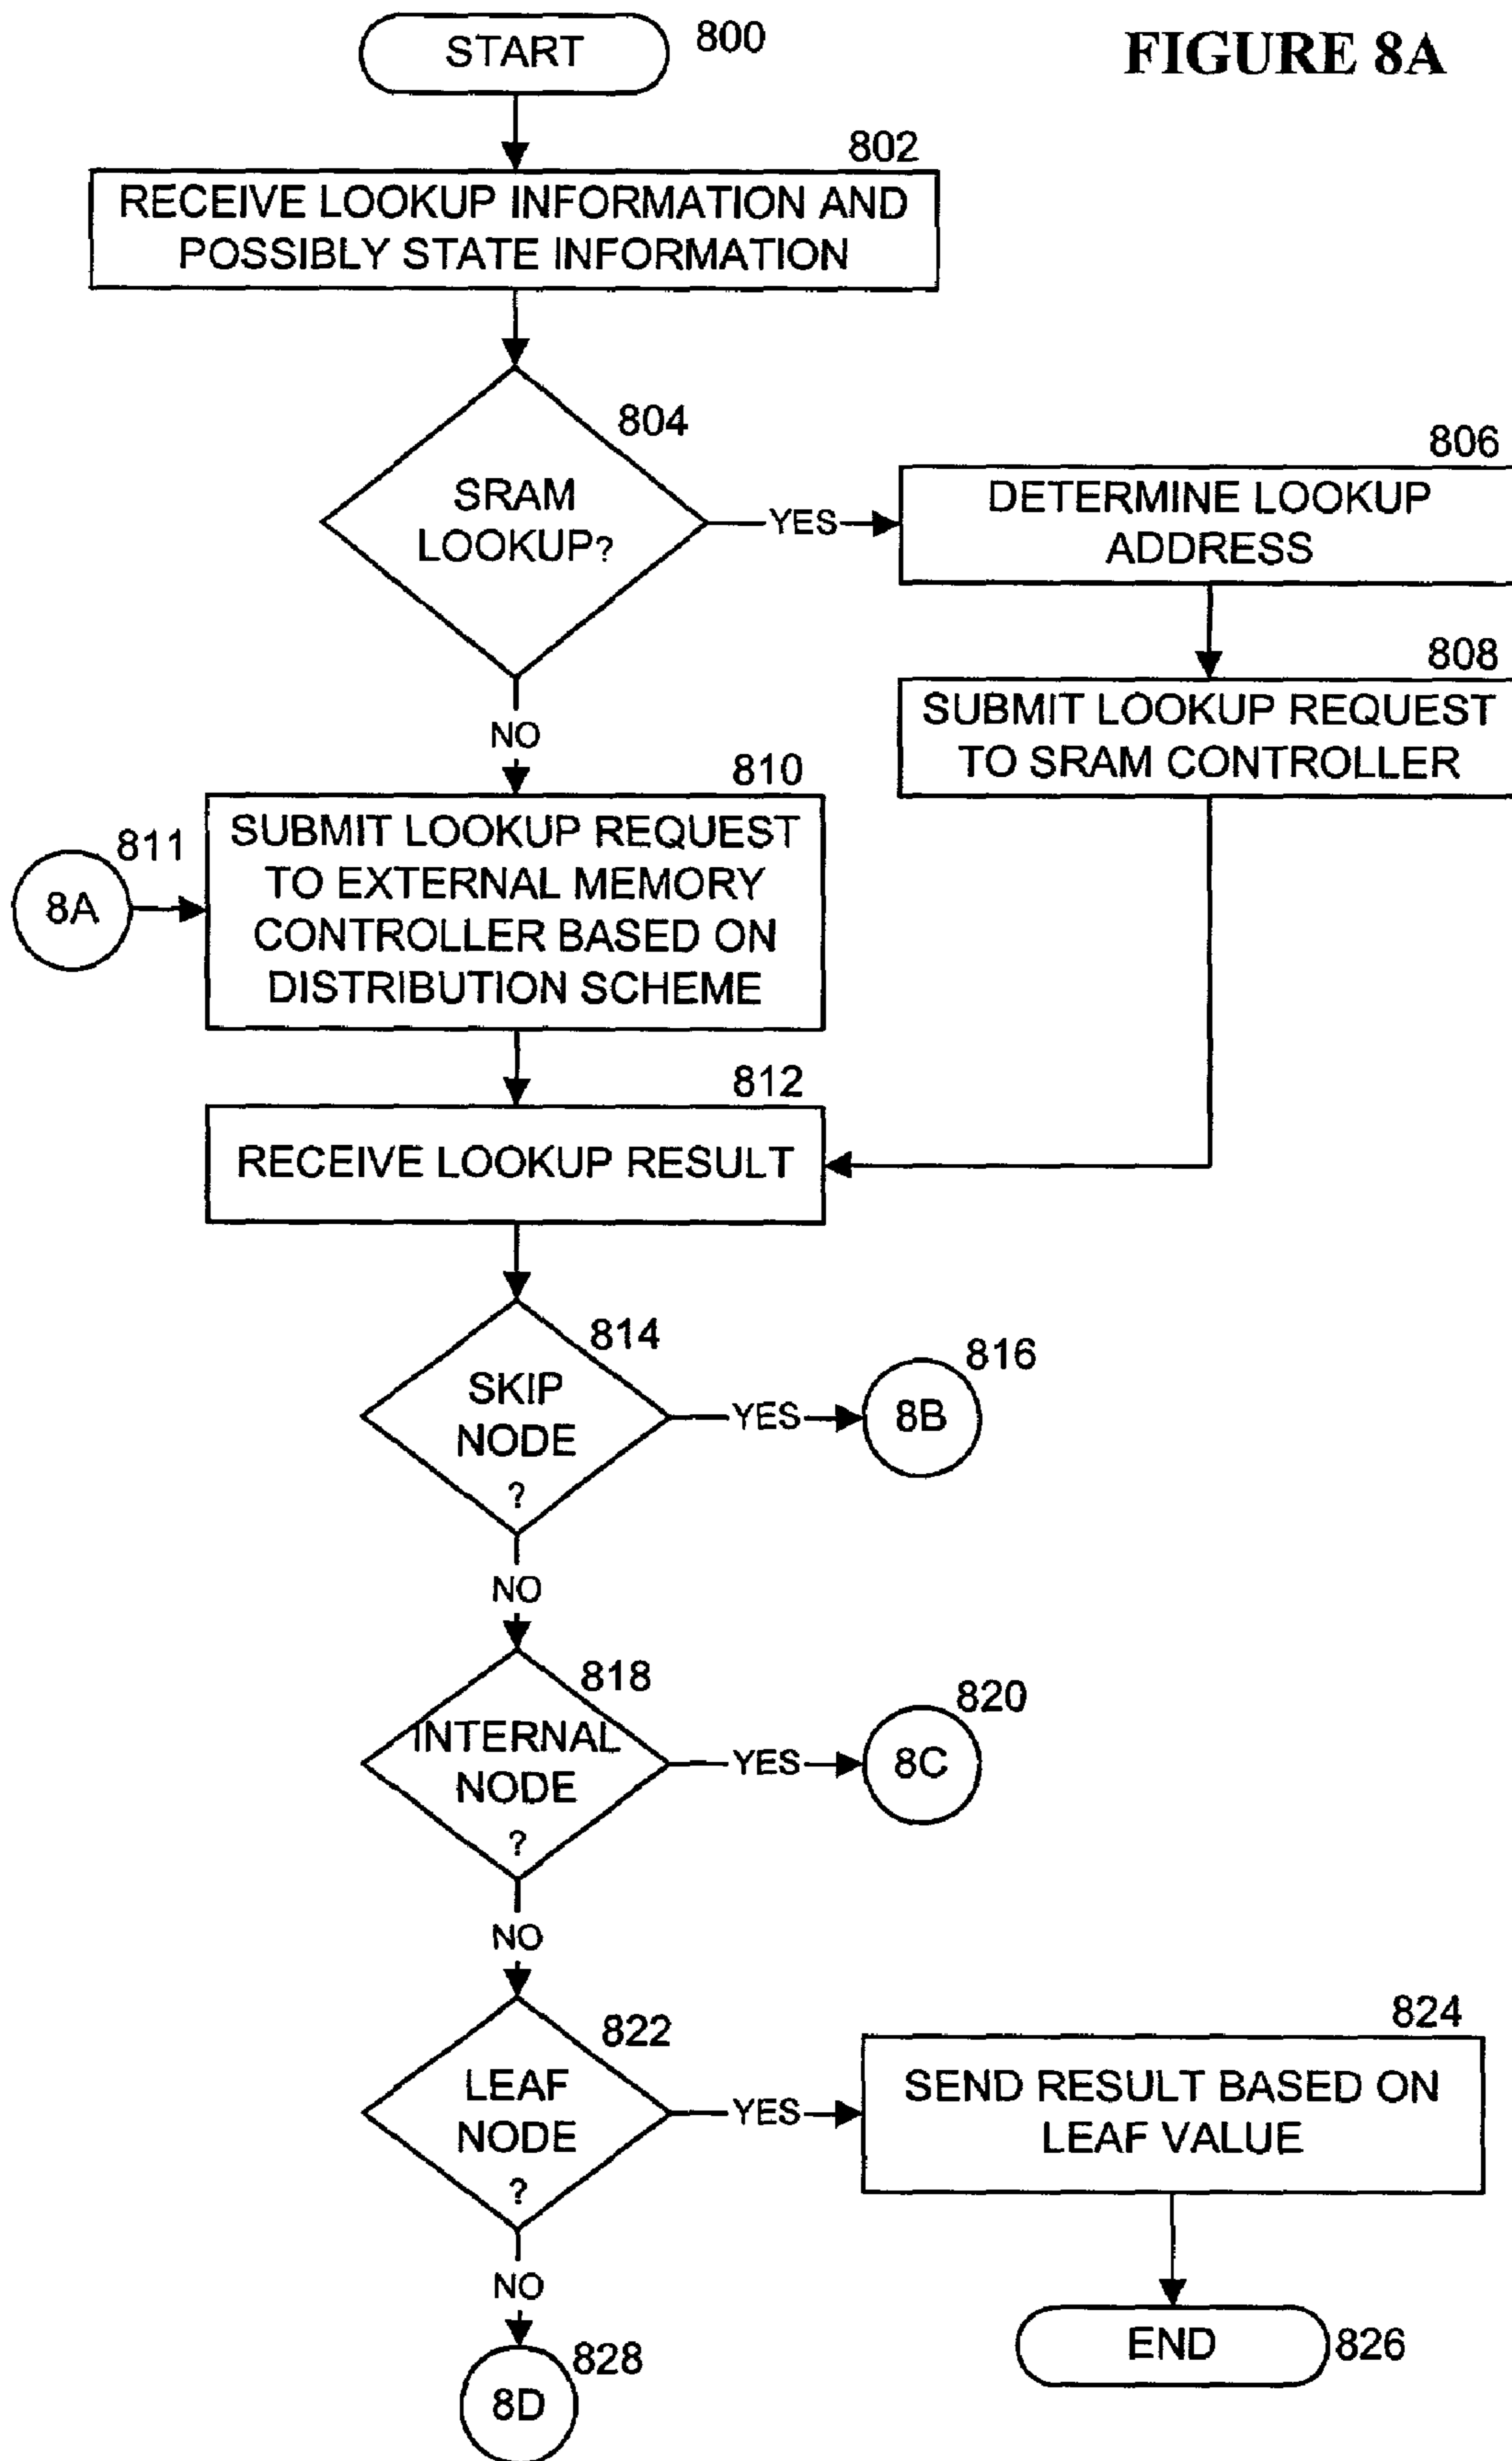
START 800

FIGURE 8A

802
RECEIVE LOOKUP INFORMATION AND POSSIBLY STATE INFORMATION

804
SRAM LOOKUP?

YES

806
DETERMINE LOOKUP ADDRESS

808
SUBMIT LOOKUP REQUEST TO SRAM CONTROLLER

NO

810
SUBMIT LOOKUP REQUEST TO EXTERNAL MEMORY CONTROLLER BASED ON DISTRIBUTION SCHEME

811
8A

812
RECEIVE LOOKUP RESULT

814
SKIP NODE ?

YES

816
8B

NO

818
INTERNAL NODE ?

YES

820
8C

NO

822
LEAF NODE ?

YES

824
SEND RESULT BASED ON LEAF VALUE

NO

828
8D

END 826